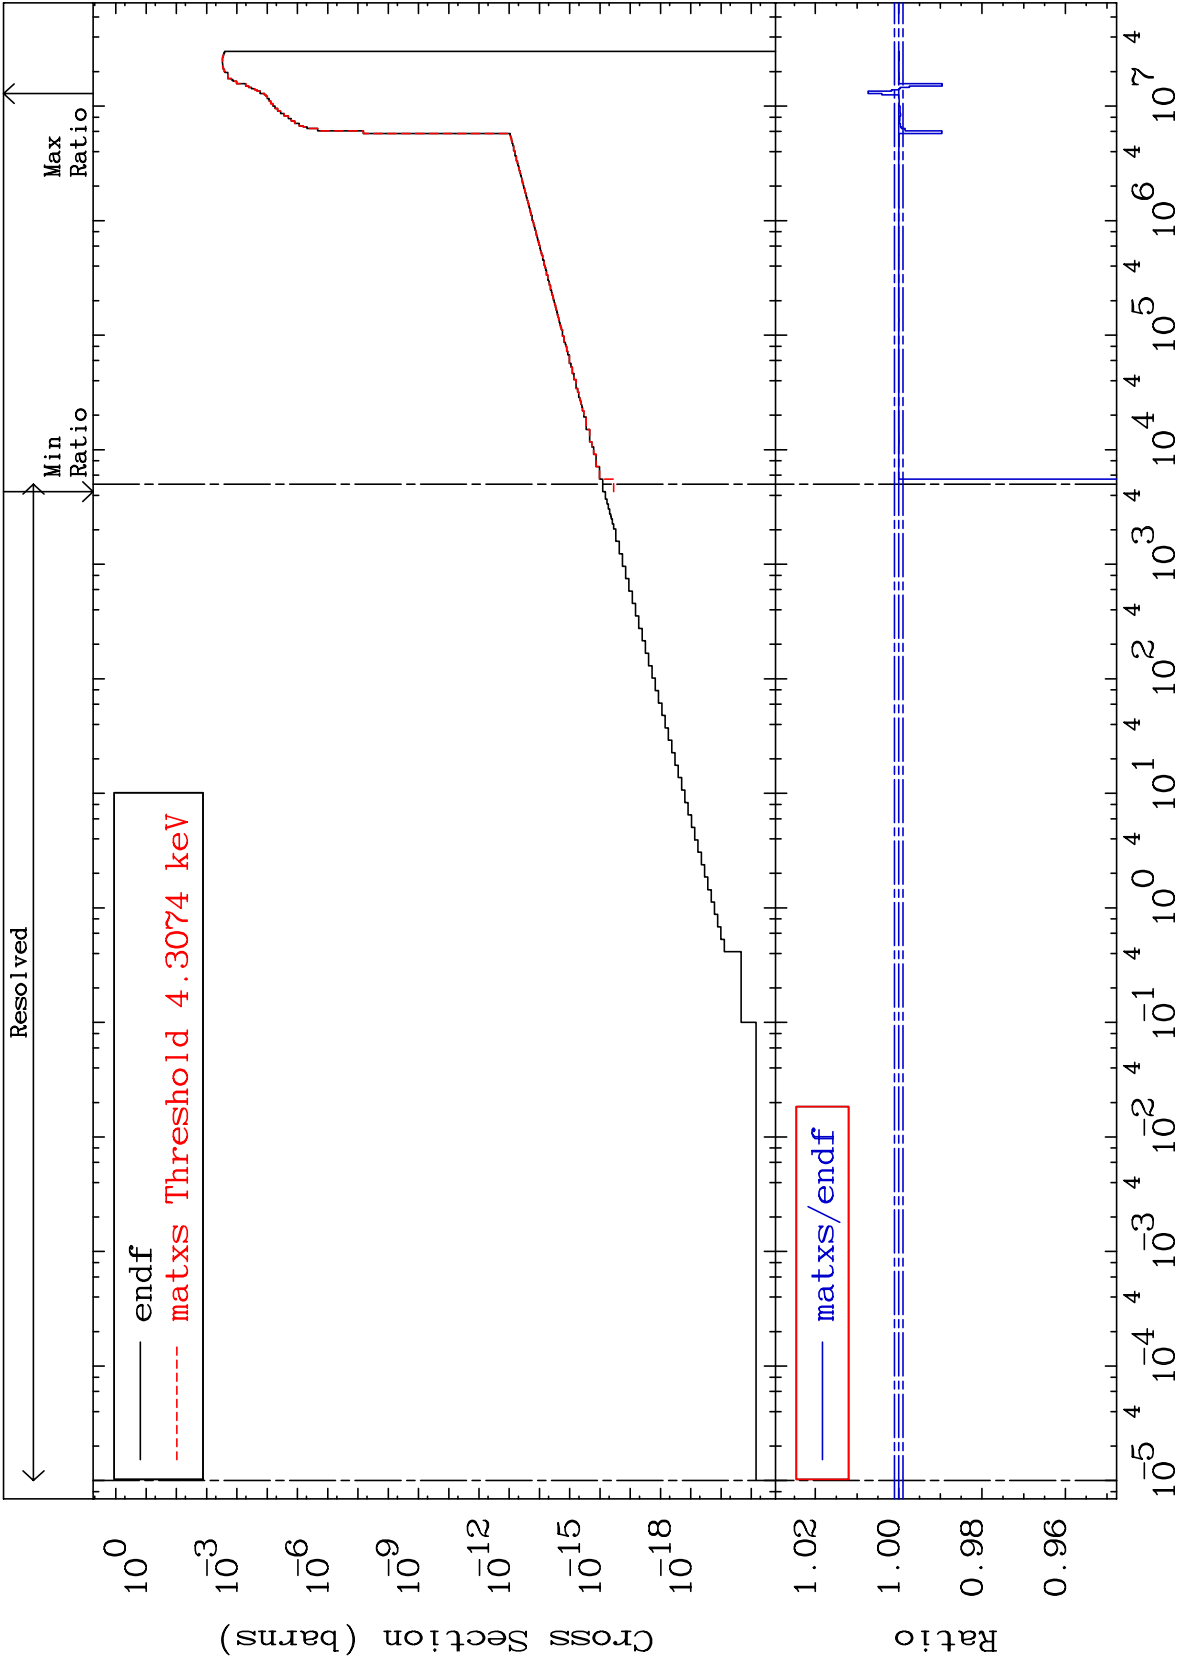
Resolved
Min Ratio
Max Ratio

endf
matxs Threshold 4.3074 keV

matxs/endf

Cross Section (barns)
$10^{0}$
$10^{-3}$
$10^{-6}$
$10^{-9}$
$10^{-12}$
$10^{-15}$
$10^{-18}$

Ratio
1.02
1.00
0.98
0.96

$10^{-5}$ 4 $10^{-4}$ 4 $10^{-3}$ 4 $10^{-2}$ 4 $10^{-1}$ 4 $10^{0}$ 4 $10^{1}$ 4 $10^{2}$ 4 $10^{3}$ 4 $10^{4}$ 4 $10^{5}$ 4 $10^{6}$ 4 $10^{7}$ 4